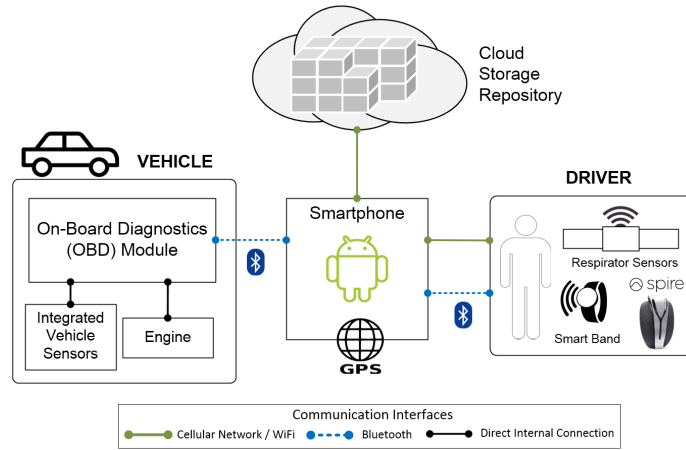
Cloud Storage Repository

VEHICLE

On-Board Diagnostics (OBD) Module

Integrated Vehicle Sensors

Engine

Smartphone

GPS

DRIVER

Respirator Sensors

spire

Smart Band

Communication Interfaces

Cellular Network / WiFi

Bluetooth

Direct Internal Connection